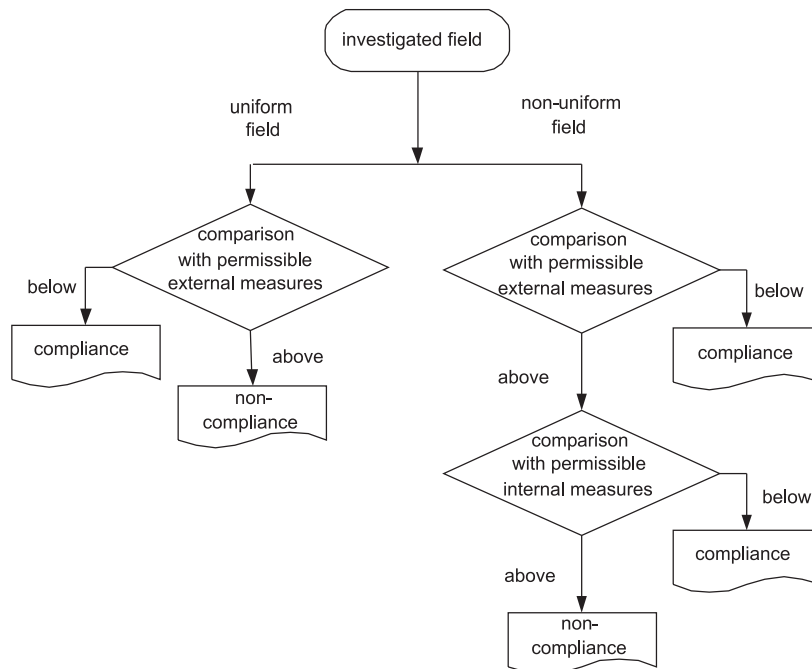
investigated field

uniform field

non-uniform field

comparison with permissible external measures

below

compliance

above

non-compliance

comparison with permissible external measures

below

compliance

above

comparison with permissible internal measures

below

compliance

above

non-compliance